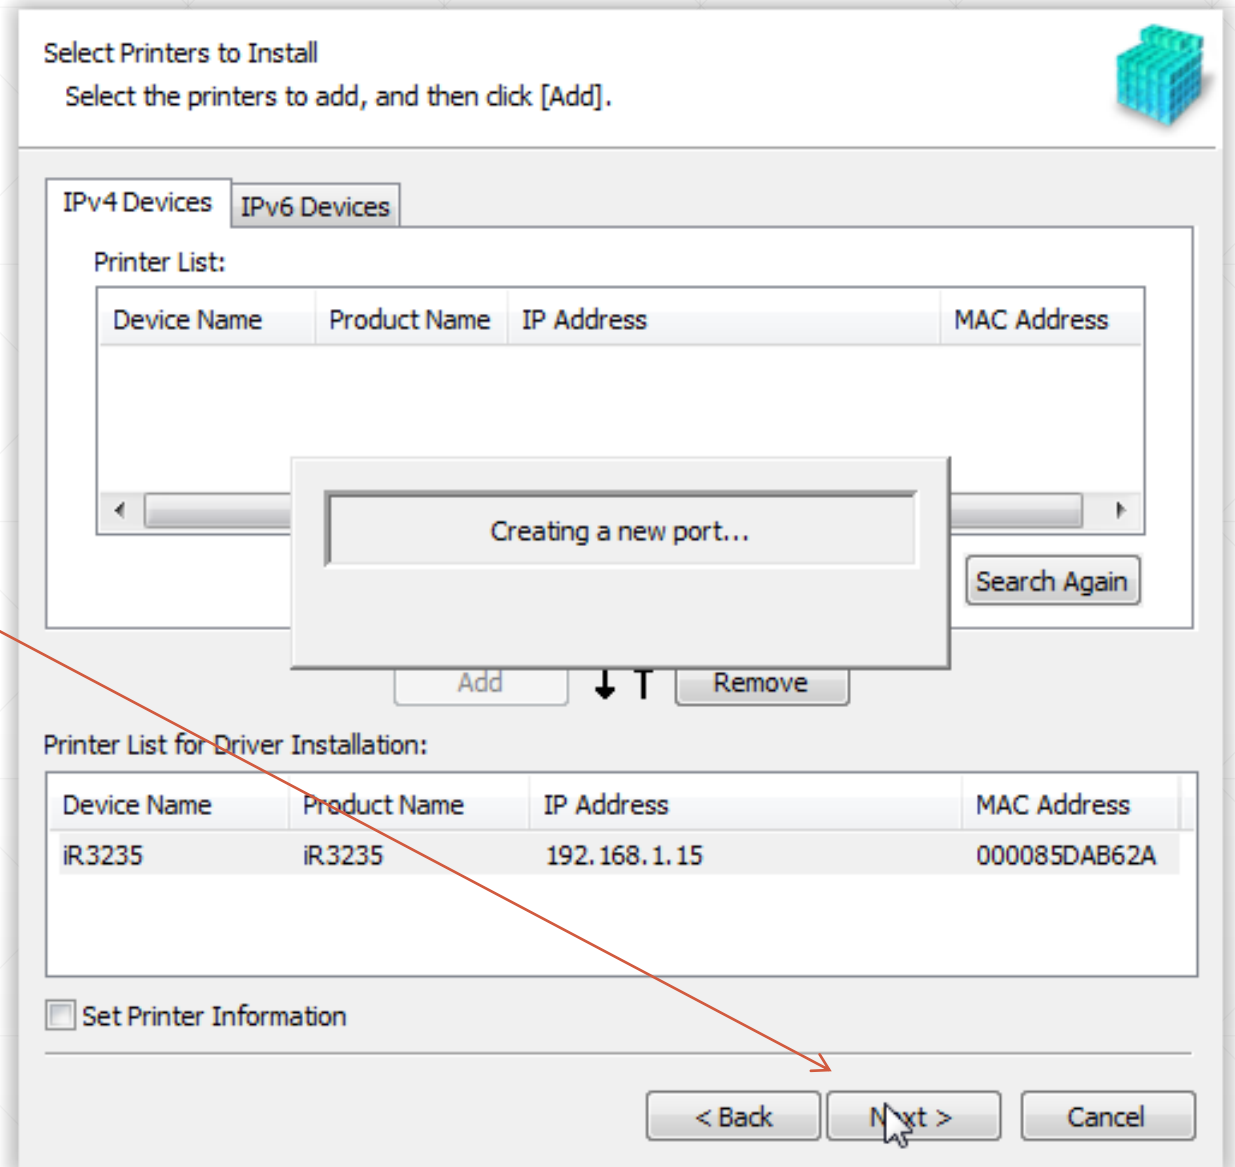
Select Printers to Install
Select the printers to add, and then click [Add].

IPv4 Devices
IPv6 Devices

Printer List:

| Device Name | Product Name | IP Address | MAC Address |
|---|---|---|---|

Creating a new port...

Search Again

Add
Remove

Printer List for Driver Installation:

| Device Name | Product Name | IP Address | MAC Address |
|---|---|---|---|
| iR3235 | iR3235 | 192.168.1.15 | 000085DAB62A |

Set Printer Information

< Back
Next >
Cancel